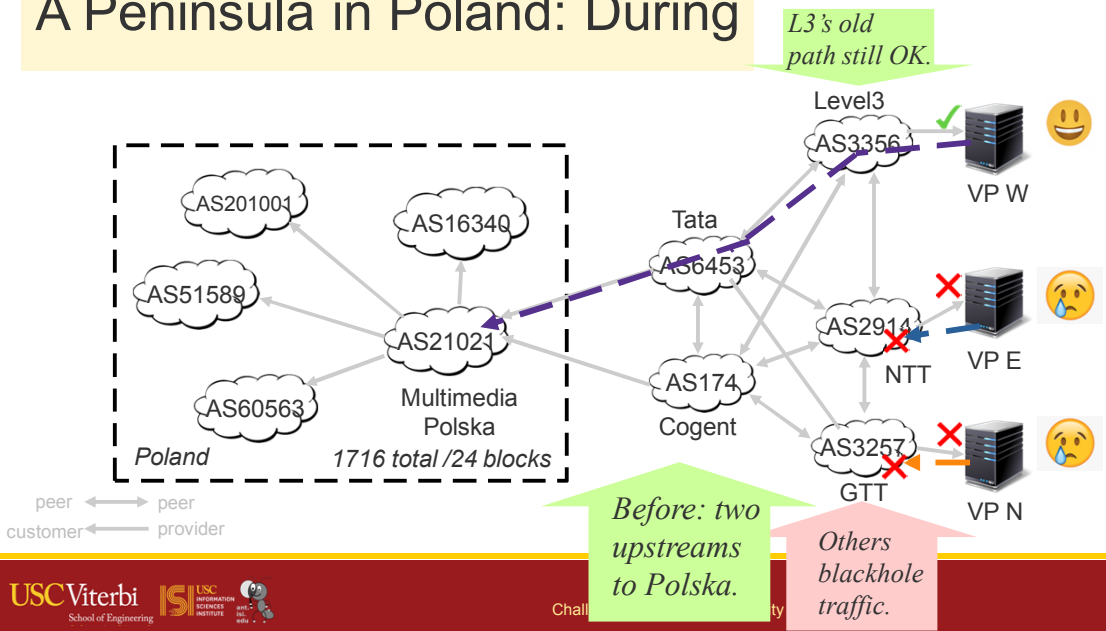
A Peninsula in Poland: During

L3's old path still OK.

Level3
AS3356

VP W

AS201001

AS16340

Tata
AS6453

AS51589

AS21021

AS2914

VP E

NTT

AS174

AS60563

Multimedia Polska

Cogent

AS3257

Poland

1716 total /24 blocks

GTT

VP N

peer ⟷ peer
customer ⟵ provider

Before: two upstreams to Polska.

Others blackhole traffic.

USC Viterbi School of Engineering

ISI USC Information Sciences Institute

ant. isi. edu

Chall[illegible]ty